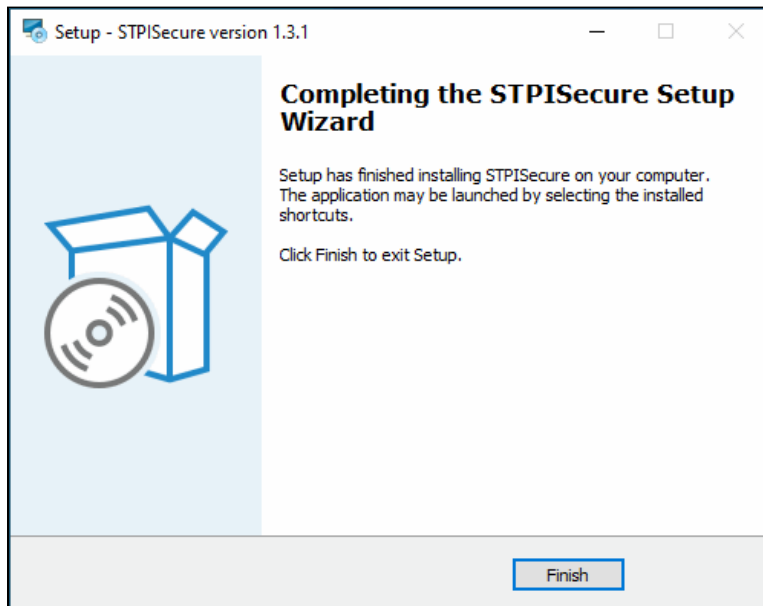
Setup - STPISecure version 1.3.1

Completing the STPISecure Setup Wizard

Setup has finished installing STPISecure on your computer. The application may be launched by selecting the installed shortcuts.

Click Finish to exit Setup.

Finish